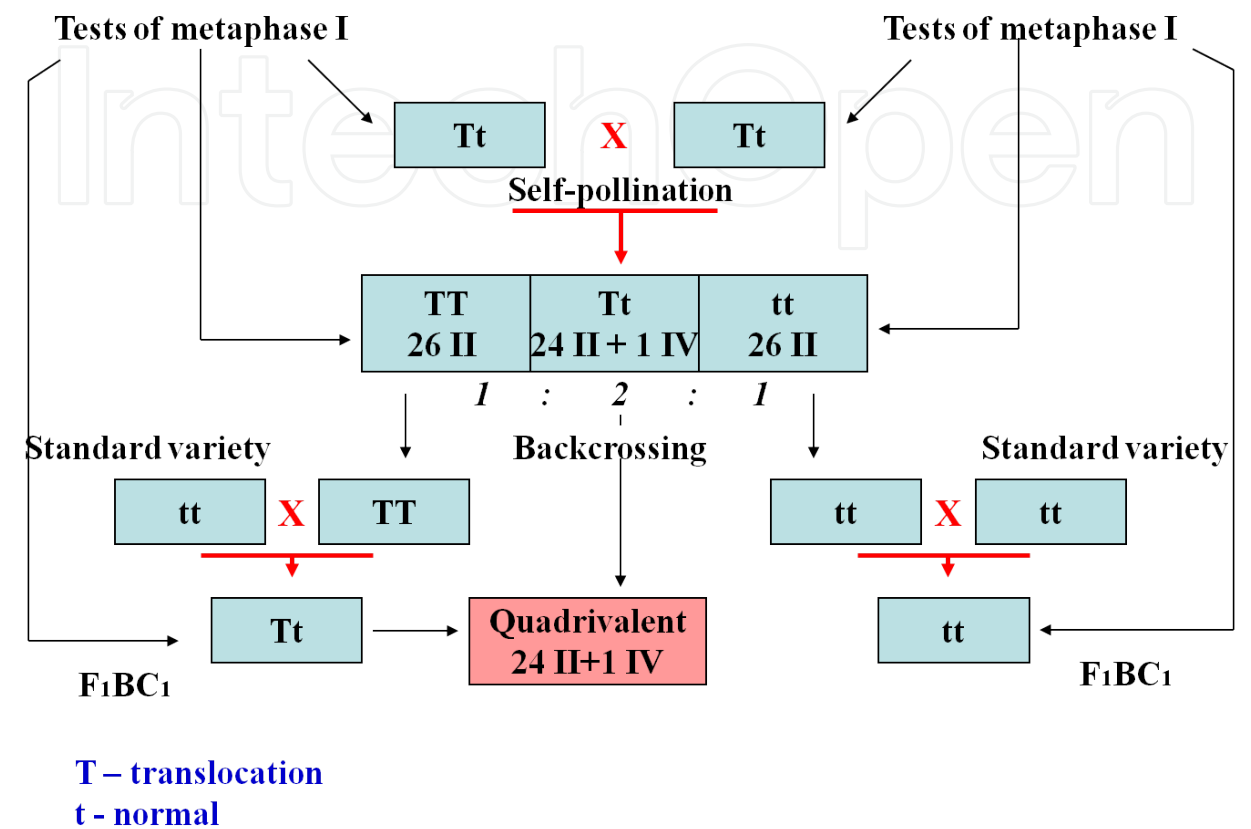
Tests of metaphase I

Tests of metaphase I

Tt X Tt

Self-pollination

| TT 26 II | Tt 24 II + 1 IV | tt 26 II |
|---|---|---|

1 : 2 : 1

Standard variety

Backcrossing

Standard variety

tt X TT

tt X tt

Tt

Quadrivalent 24 II+1 IV

tt

$F_1BC_1$

$F_1BC_1$

T – translocation
t - normal

IntechOpen